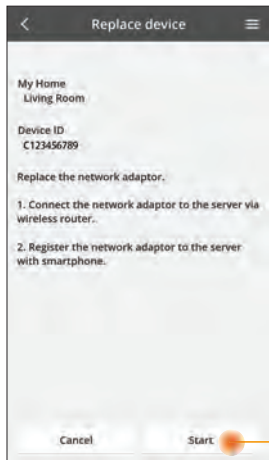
Replace device

My Home
Living Room

Device ID
C123456789

Replace the network adaptor.

1. Connect the network adaptor to the server via wireless router.

2. Register the network adaptor to the server with smartphone.

Cancel

Start